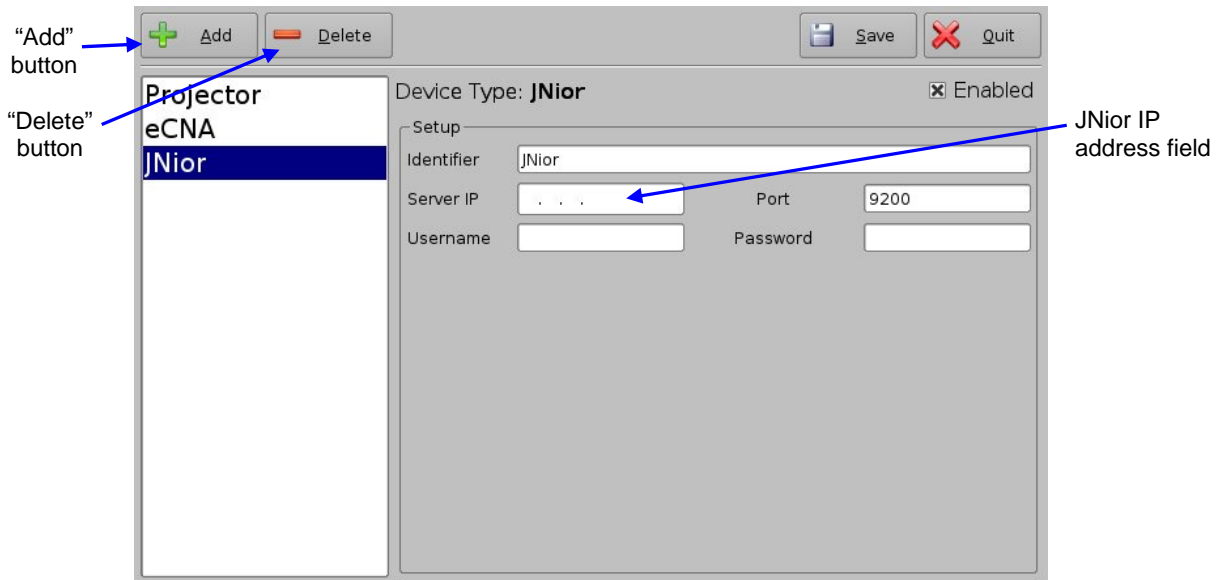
"Add" button

"Delete" button

Add

Delete

Save

Quit

Projector
eCNA
JNior

Device Type: JNior

☒ Enabled

Setup

Identifier JNior

Server IP . . .

Port 9200

Username

Password

JNior IP address field